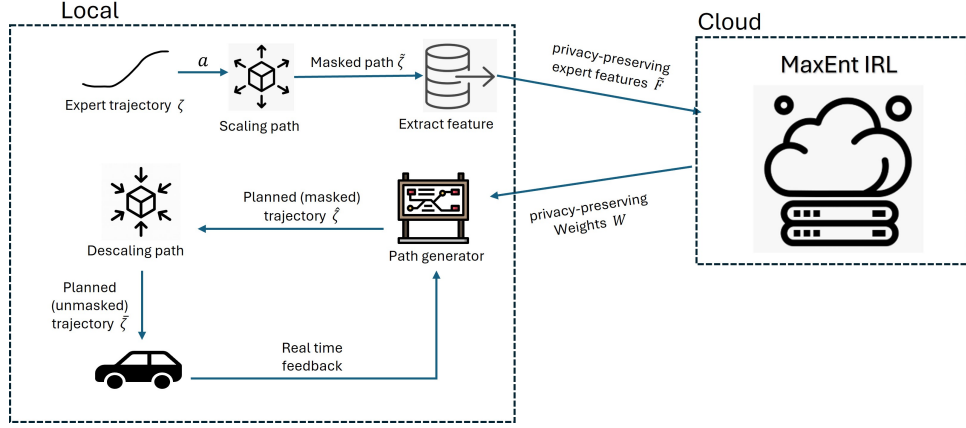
Local

Expert trajectory $\zeta$

$a$

Scaling path

Masked path $\tilde{\zeta}$

Extract feature

privacy-preserving expert features $\tilde{F}$

Cloud

MaxEnt IRL

privacy-preserving Weights $W$

Planned (masked) trajectory $\hat{\zeta}$

Descaling path

Path generator

Planned (unmasked) trajectory $\bar{\zeta}$

Real time feedback